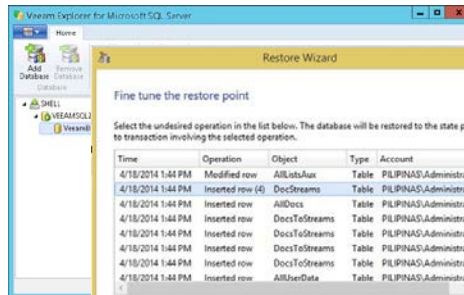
Veeam Explorer for Microsoft SQL Server

Home

Add Database Remove Database
Database

SHELL
VEEAMSQL2
Veeam

Restore Wizard

Fine tune the restore point

Select the undesired operation in the list below. The database will be restored to the state p to transaction involving the selected operation.

| Time | Operation | Object | Type | Account |
|---|---|---|---|---|
| 4/18/2014 1:44 PM | Modified row | AllListsAux | Table | PILIPINAS\Administr |
| 4/18/2014 1:44 PM | Inserted row (4) | DocStreams | Table | PILIPINAS\Administr |
| 4/18/2014 1:44 PM | Inserted row | AllDocs | Table | PILIPINAS\Administr |
| 4/18/2014 1:44 PM | Inserted row | DocsToStreams | Table | PILIPINAS\Administr |
| 4/18/2014 1:44 PM | Inserted row | DocsToStreams | Table | PILIPINAS\Administr |
| 4/18/2014 1:44 PM | Inserted row | DocsToStreams | Table | PILIPINAS\Administr |
| 4/18/2014 1:44 PM | Inserted row | DocsToStreams | Table | PILIPINAS\Administr |
| 4/18/2014 1:44 PM | Inserted row | AllUserData | Table | PILIPINAS\Administr |